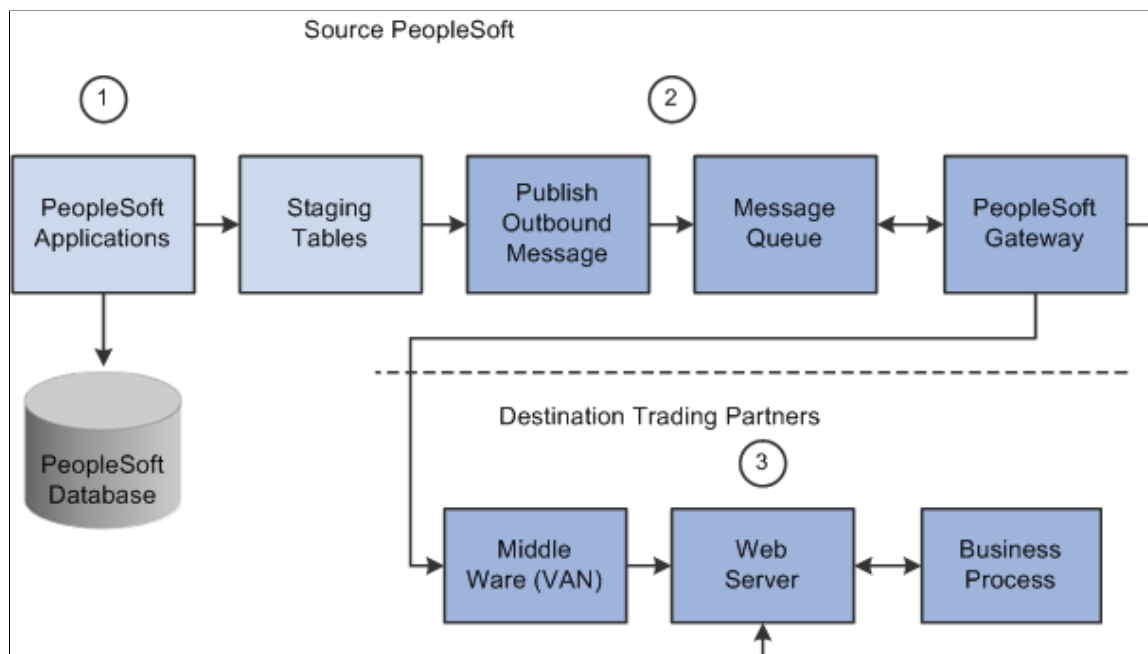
Source PeopleSoft

1

2

PeopleSoft Applications

Staging Tables

Publish Outbound Message

Message Queue

PeopleSoft Gateway

PeopleSoft Database

Destination Trading Partners

3

Middle Ware (VAN)

Web Server

Business Process